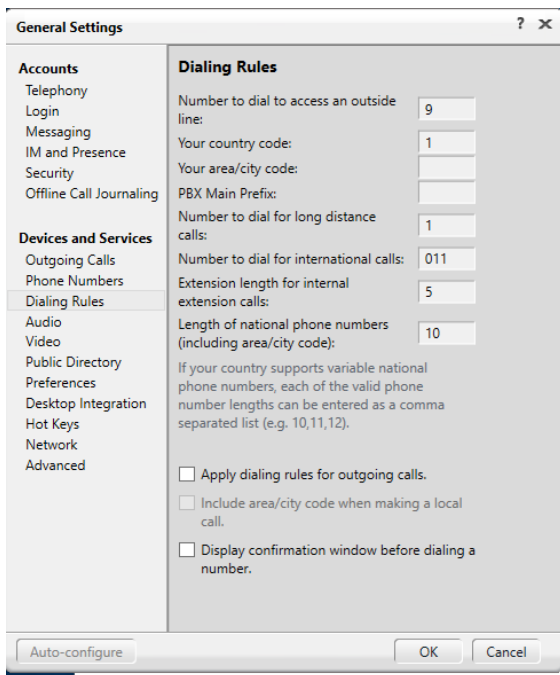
General Settings

? ×

Accounts
Telephony
Login
Messaging
IM and Presence
Security
Offline Call Journaling

Devices and Services
Outgoing Calls
Phone Numbers
Dialing Rules
Audio
Video
Public Directory
Preferences
Desktop Integration
Hot Keys
Network
Advanced

Dialing Rules

Number to dial to access an outside line: 9
Your country code: 1
Your area/city code:
PBX Main Prefix:
Number to dial for long distance calls: 1
Number to dial for international calls: 011
Extension length for internal extension calls: 5
Length of national phone numbers (including area/city code): 10

If your country supports variable national phone numbers, each of the valid phone number lengths can be entered as a comma separated list (e.g. 10,11,12).

Apply dialing rules for outgoing calls.

Include area/city code when making a local call.

Display confirmation window before dialing a number.

Auto-configure

OK

Cancel